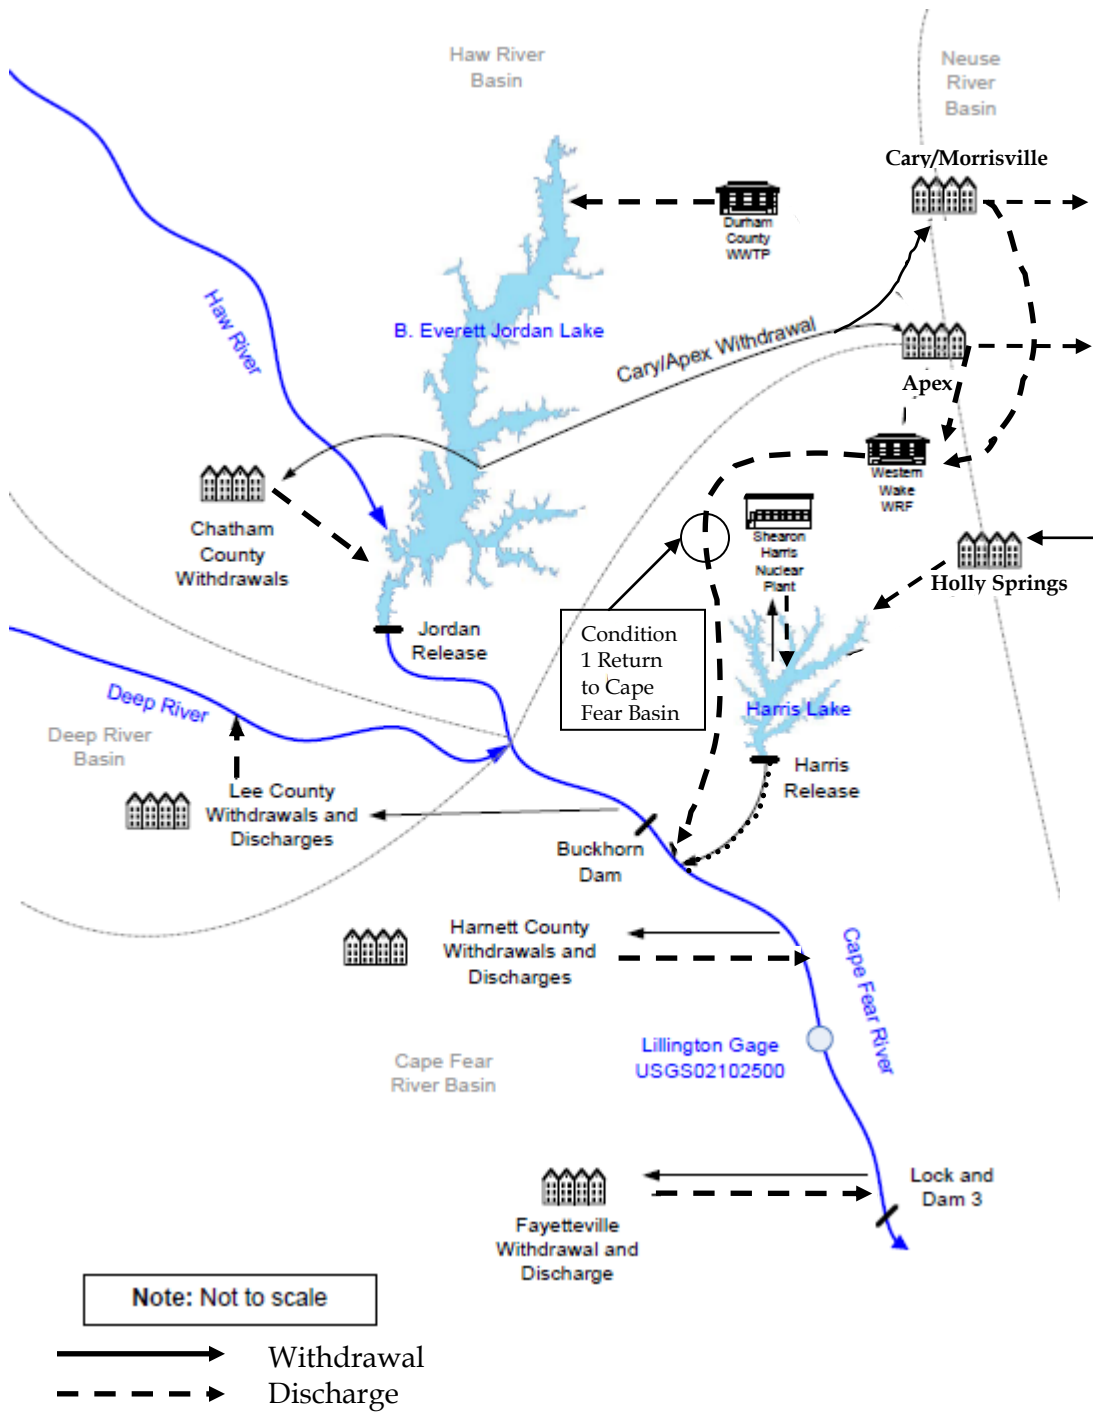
Haw River Basin

Neuse River Basin

Cary/Morrisville

Durham County WWTP

Haw River

B. Everett Jordan Lake

Cary/Apex Withdrawal

Apex

Western Wake WRF

Chatham County Withdrawals

Shearon Harris Nuclear Plant

Holly Springs

Jordan Release

Condition 1 Return to Cape Fear Basin

Deep River

Deep River Basin

Harris Lake

Harris Release

Lee County Withdrawals and Discharges

Buckhorn Dam

Harnett County Withdrawals and Discharges

Cape Fear River

Cape Fear River Basin

Lillington Gage USGS02102500

Lock and Dam 3

Fayetteville Withdrawal and Discharge

Note: Not to scale

Withdrawal

Discharge